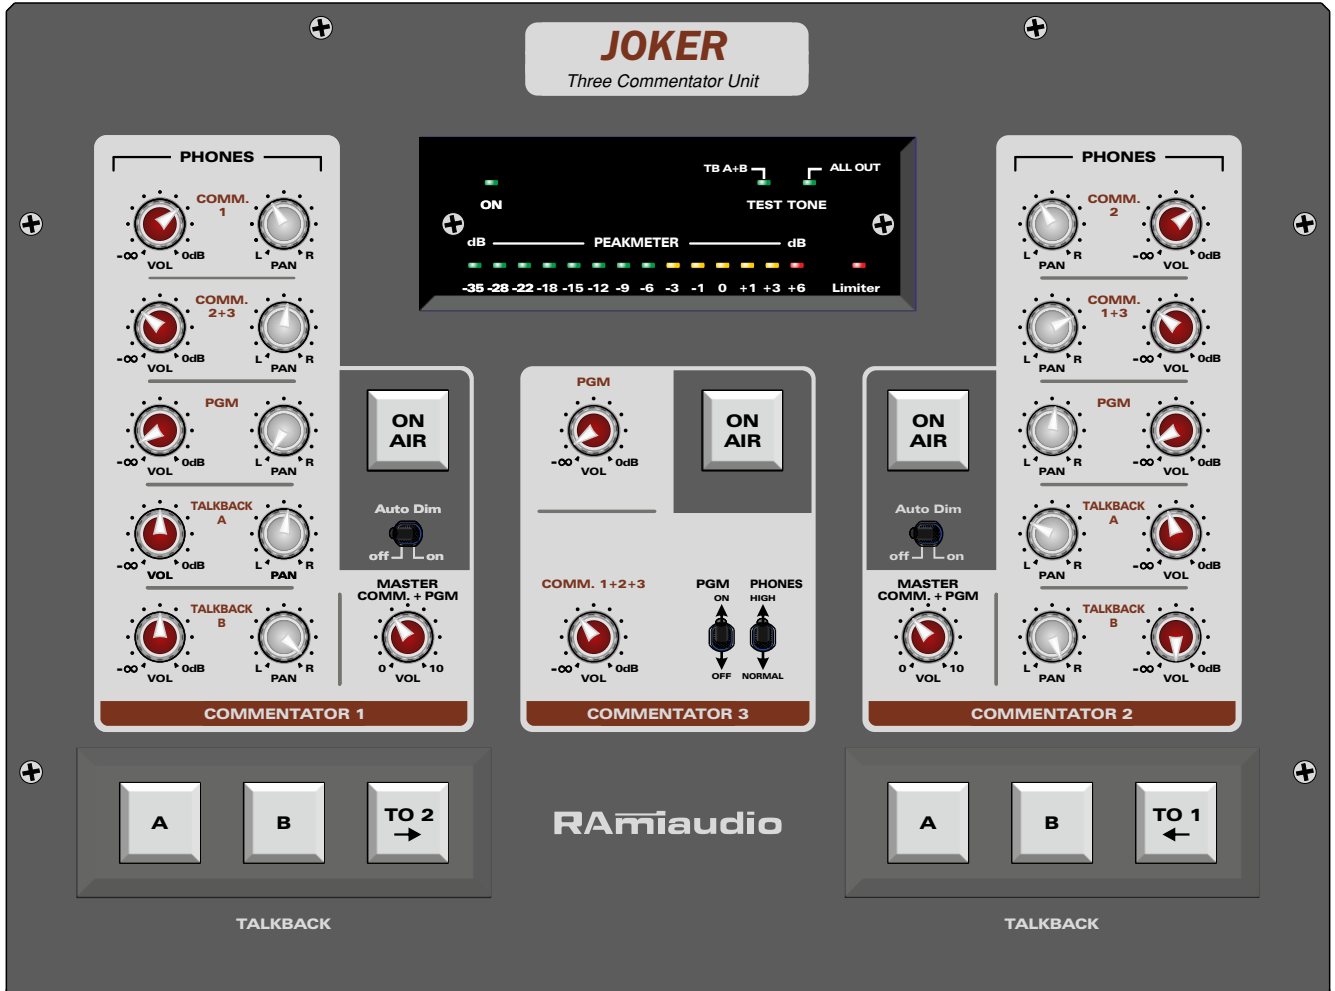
JOKER
Three Commentator Unit

PHONES

COMM. 1
-∞ VOL 0dB
L PAN R

COMM. 2+3
-∞ VOL 0dB
L PAN R

PGM
-∞ VOL 0dB
L PAN R

TALKBACK A
-∞ VOL 0dB
L PAN R

TALKBACK B
-∞ VOL 0dB
L PAN R

ON AIR

Auto Dim
off on

MASTER COMM. + PGM
0 VOL 10

COMMENTATOR 1

ON
TB A+B
ALL OUT
TEST TONE
dB PEAKMETER dB
-35 -28 -22 -18 -15 -12 -9 -6 -3 -1 0 +1 +3 +6
Limiter

PGM
-∞ VOL 0dB

ON AIR

COMM. 1+2+3
-∞ VOL 0dB

PGM
ON
OFF

PHONES
HIGH
NORMAL

COMMENTATOR 3

PHONES

COMM. 2
L PAN R
-∞ VOL 0dB

COMM. 1+3
L PAN R
-∞ VOL 0dB

PGM
L PAN R
-∞ VOL 0dB

TALKBACK A
L PAN R
-∞ VOL 0dB

TALKBACK B
L PAN R
-∞ VOL 0dB

ON AIR

Auto Dim
off on

MASTER COMM. + PGM
0 VOL 10

COMMENTATOR 2

A
B
TO 2 →

TALKBACK

RAmiaudio

A
B
TO 1 ←

TALKBACK